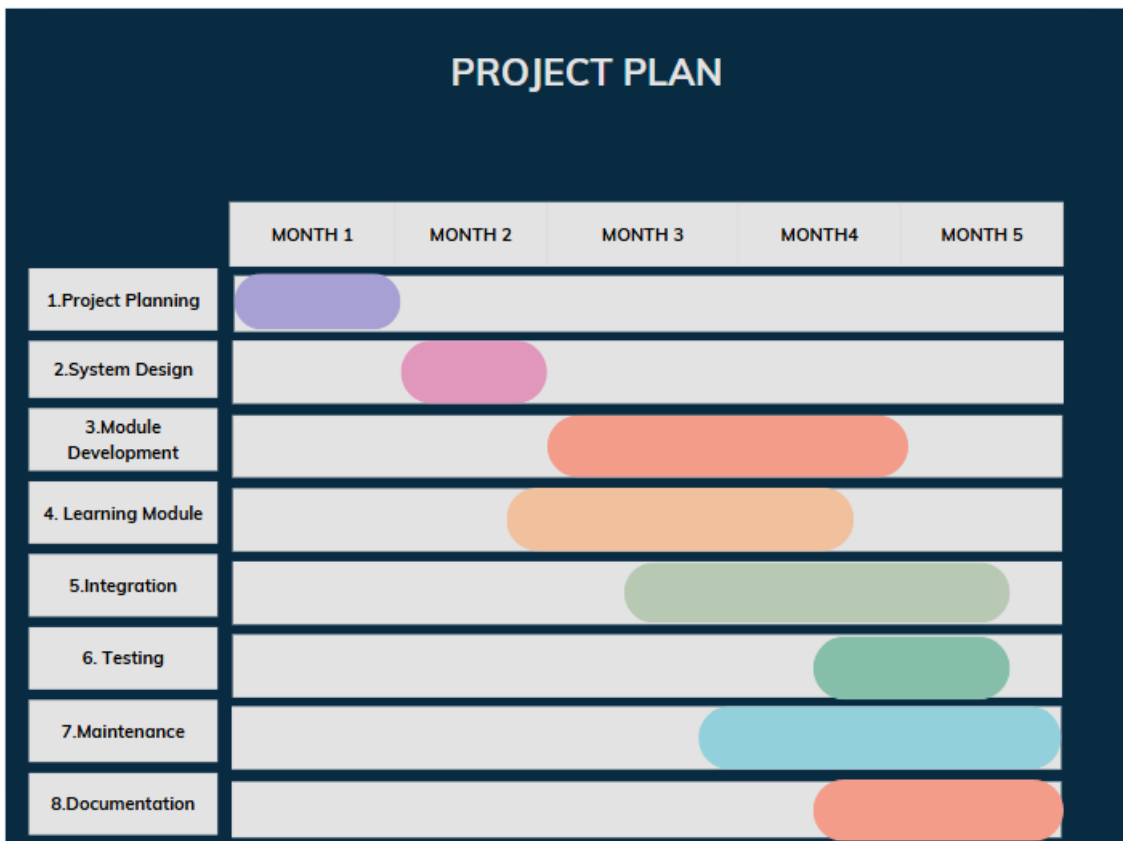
PROJECT PLAN

| | MONTH 1 | MONTH 2 | MONTH 3 | MONTH4 | MONTH 5 |
|---|---|---|---|---|---|
| 1.Project Planning | | | | | |
| 2.System Design | | | | | |
| 3.Module Development | | | | | |
| 4. Learning Module | | | | | |
| 5.Integration | | | | | |
| 6. Testing | | | | | |
| 7.Maintenance | | | | | |
| 8.Documentation | | | | | |